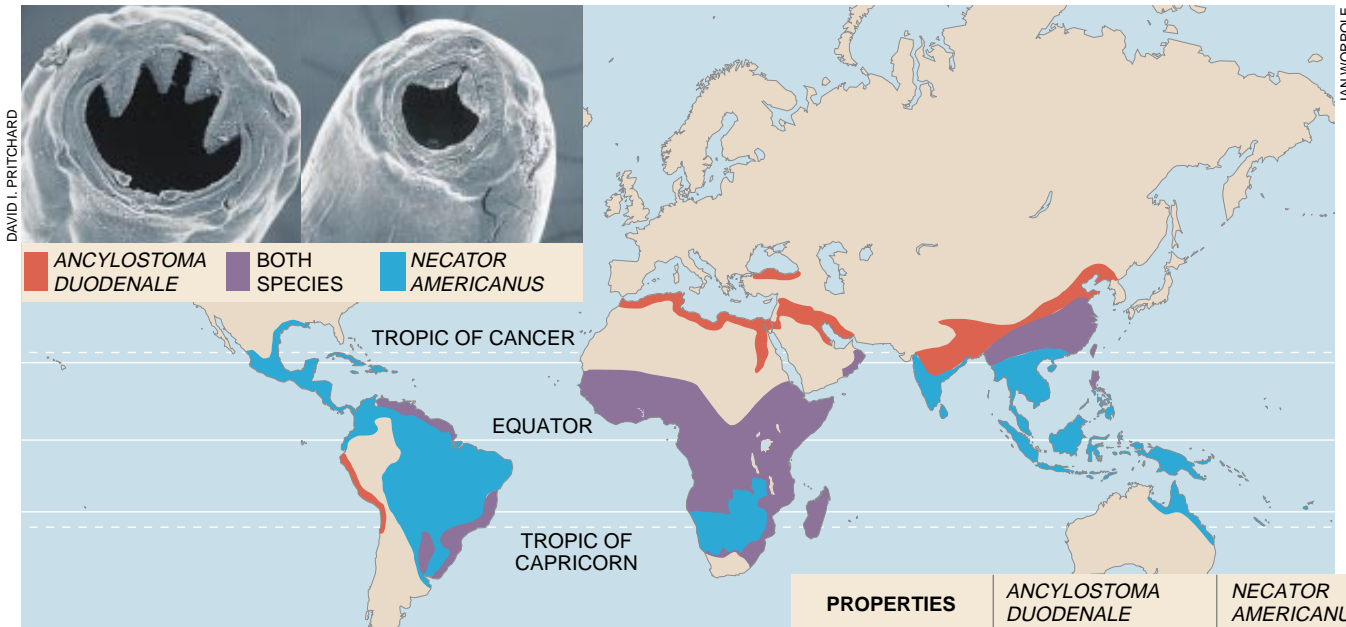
DAVID I. PRITCHARD

IAN WORPOLE

ANCYLOSTOMA DUODENALE

BOTH SPECIES

NECATOR AMERICANUS

TROPIC OF CANCER

EQUATOR

TROPIC OF CAPRICORN

| PROPERTIES | ANCYLOSTOMA DUODENALE | NECATOR AMERICANU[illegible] |
|---|---|---|